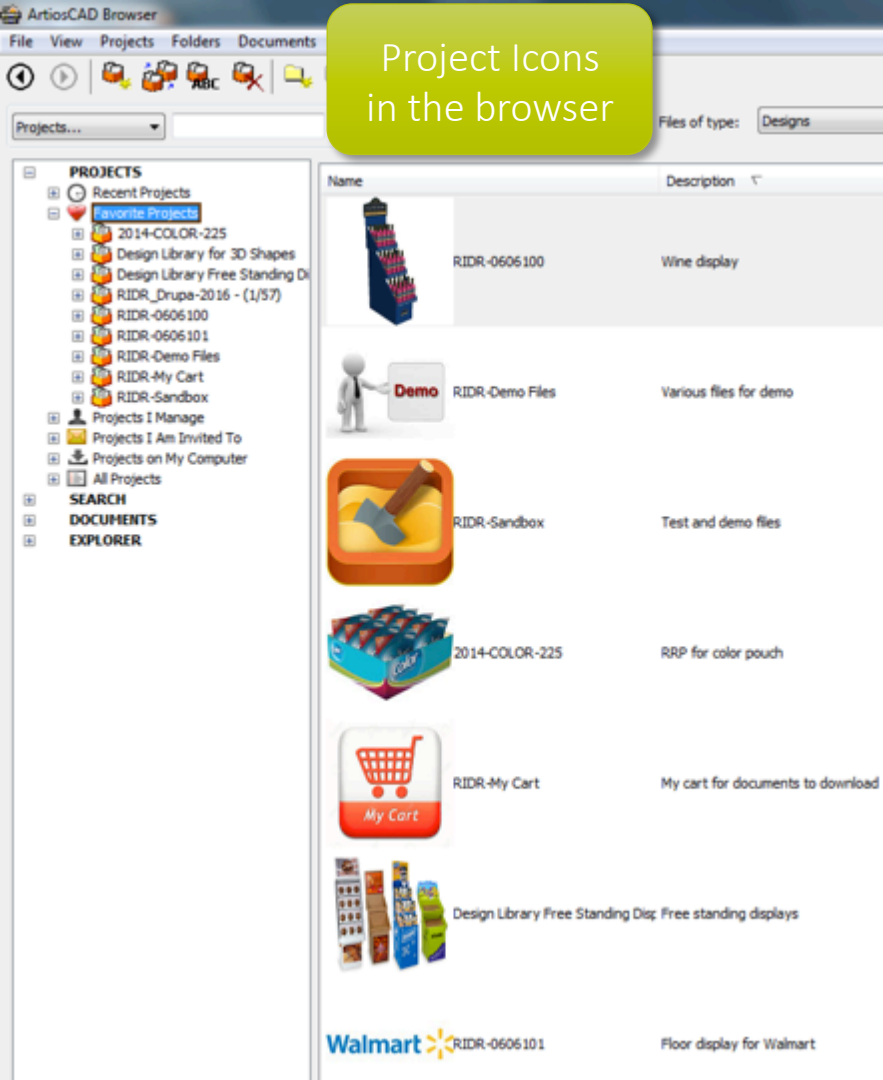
ArtiosCAD Browser

File View Projects Folders Documents

Project Icons
in the browser

Projects...

Files of type: Designs

PROJECTS
Recent Projects
Favorite Projects
2014-COLOR-225
Design Library for 3D Shapes
Design Library Free Standing Di
RIDR_Drupa-2016 - (1/57)
RIDR-0606100
RIDR-0606101
RIDR-Demo Files
RIDR-My Cart
RIDR-Sandbox
Projects I Manage
Projects I Am Invited To
Projects on My Computer
All Projects
SEARCH
DOCUMENTS
EXPLORER

| Name | Description |
|---|---|
| RIDR-0606100 | Wine display |
| Demo RIDR-Demo Files | Various files for demo |
| RIDR-Sandbox | Test and demo files |
| 2014-COLOR-225 | RRP for color pouch |
| My Cart RIDR-My Cart | My cart for documents to download |
| Design Library Free Standing Disp | Free standing displays |
| Walmart RIDR-0606101 | Floor display for Walmart |